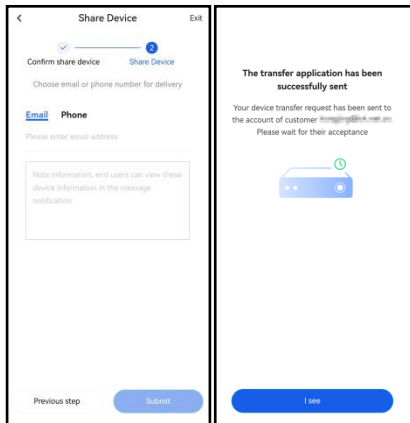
<

Share Device

Exit

2

Confirm share device

Share Device

Choose email or phone number for delivery

Email

Phone

Please enter email address

Note information, end users can view these device information in the message notification

Previous step

Submit

The transfer application has been successfully sent

Your device transfer request has been sent to the account of customer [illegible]. Please wait for their acceptance

I see